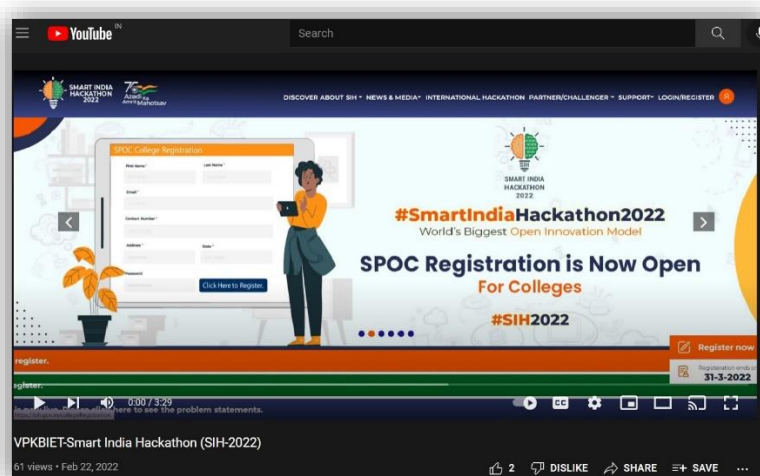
YouTube IN

Search

SMART INDIA HACKATHON 2022

75 Azadi Ka Amrit Mahotsav

DISCOVER ABOUT SIH NEWS & MEDIA INTERNATIONAL HACKATHON PARTNER/CHALLENGER SUPPORT LOGIN/REGISTER

SPOC College Registration

First Name

Last Name

Email

Contact Number

Address

State

Password

Click Here to Register.

SMART INDIA HACKATHON 2022

#SmartIndiaHackathon2022

World's Biggest Open Innovation Model

SPOC Registration is Now Open For Colleges

#SIH2022

register.

register.

Register now

Registration ends in 31-3-2022

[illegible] here to see the problem statements.

0:00 / 3:29

VPKBIET-Smart India Hackathon (SIH-2022)

61 views • Feb 22, 2022

2 DISLIKE SHARE SAVE